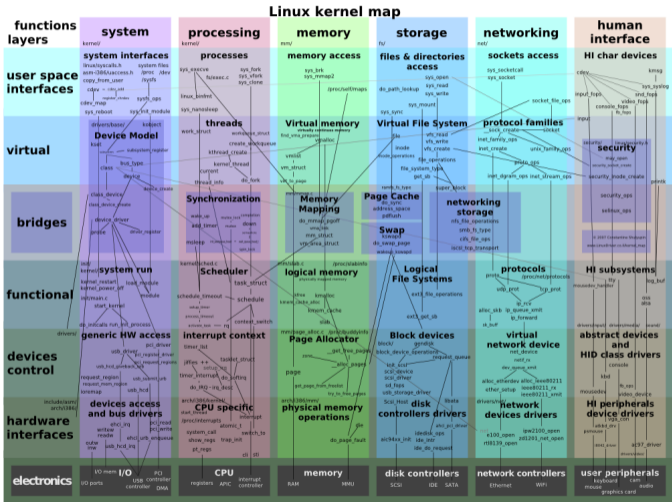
Linux kernel map

functions layers

system
kernel/

processing
kernel/

memory
mm/

storage
fs/

networking
net/

human interface

user space interfaces

system interfaces

processes

memory access

files & directories access

sockets access

HI char devices

virtual

Device Model

threads

Virtual memory

Virtual File System

protocol families

security

bridges

Synchronization

Memory Mapping

Page Cache

Swap

networking storage

functional

system run

Scheduler

logical memory

Logical File Systems

protocols

HI subsystems

devices control

generic HW access

interrupt context

Page Allocator

Block devices

virtual network device

abstract devices and HID class drivers

hardware interfaces

devices access and bus drivers

CPU specific

physical memory operations

disk controllers drivers

Network devices drivers

HI peripherals device drivers

electronics

I/O

CPU

memory

disk controllers

network controllers

user peripherals

I/O mem
I/O ports
USB controller
PCI controller
DMA
registers
APIC
interrupt controller
RAM
MMU
SCSI
IDE
SATA
Ethernet
WiFi
keyboard
mouse
graphics card
cam
audio